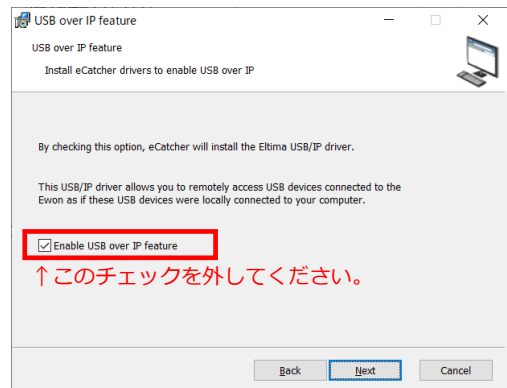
USB over IP feature

USB over IP feature

Install eCatcher drivers to enable USB over IP

By checking this option, eCatcher will install the Eltima USB/IP driver.

This USB/IP driver allows you to remotely access USB devices connected to the Ewon as if these USB devices were locally connected to your computer.

Enable USB over IP feature

↑このチェックを外してください。

Back Next Cancel